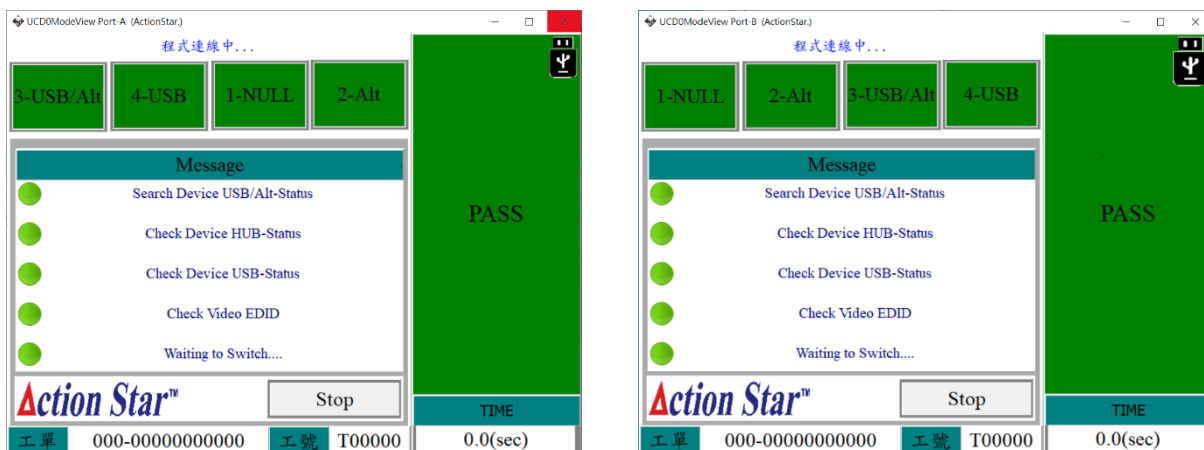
UCD0ModeView Port-A (ActionStar.)

程式連線中...

3-USB/Alt
4-USB
1-NULL
2-Alt

PASS

Message

Search Device USB/Alt-Status

Check Device HUB-Status

Check Device USB-Status

Check Video EDID

Waiting to Switch....

Action Star™

Stop

TIME

工單 000-00000000000 工號 T00000 0.0(sec)

UCD0ModeView Port-B (ActionStar.)

程式連線中...

1-NULL
2-Alt
3-USB/Alt
4-USB

PASS

Message

Search Device USB/Alt-Status

Check Device HUB-Status

Check Device USB-Status

Check Video EDID

Waiting to Switch....

Action Star™

Stop

TIME

工單 000-00000000000 工號 T00000 0.0(sec)